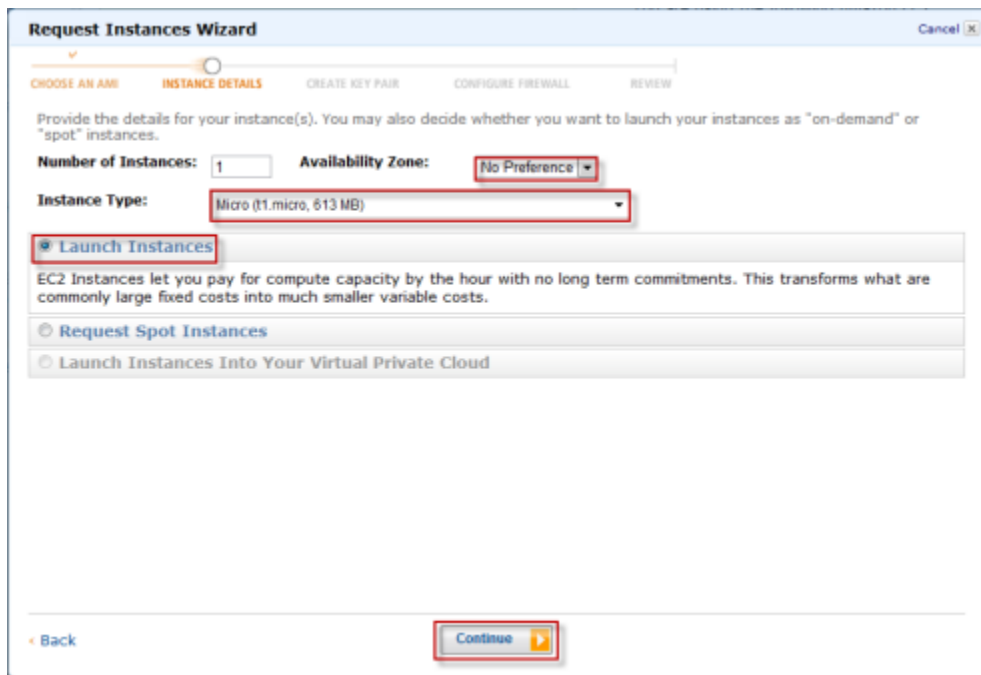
Request Instances Wizard

Cancel

CHOOSE AN AMI INSTANCE DETAILS CREATE KEY PAIR CONFIGURE FIREWALL REVIEW

Provide the details for your instance(s). You may also decide whether you want to launch your instances as "on-demand" or "spot" instances.

Number of Instances: 1 Availability Zone: No Preference

Instance Type: Micro (t1.micro, 613 MB)

Launch Instances

EC2 Instances let you pay for compute capacity by the hour with no long term commitments. This transforms what are commonly large fixed costs into much smaller variable costs.

Request Spot Instances

Launch Instances Into Your Virtual Private Cloud

‹ Back

Continue